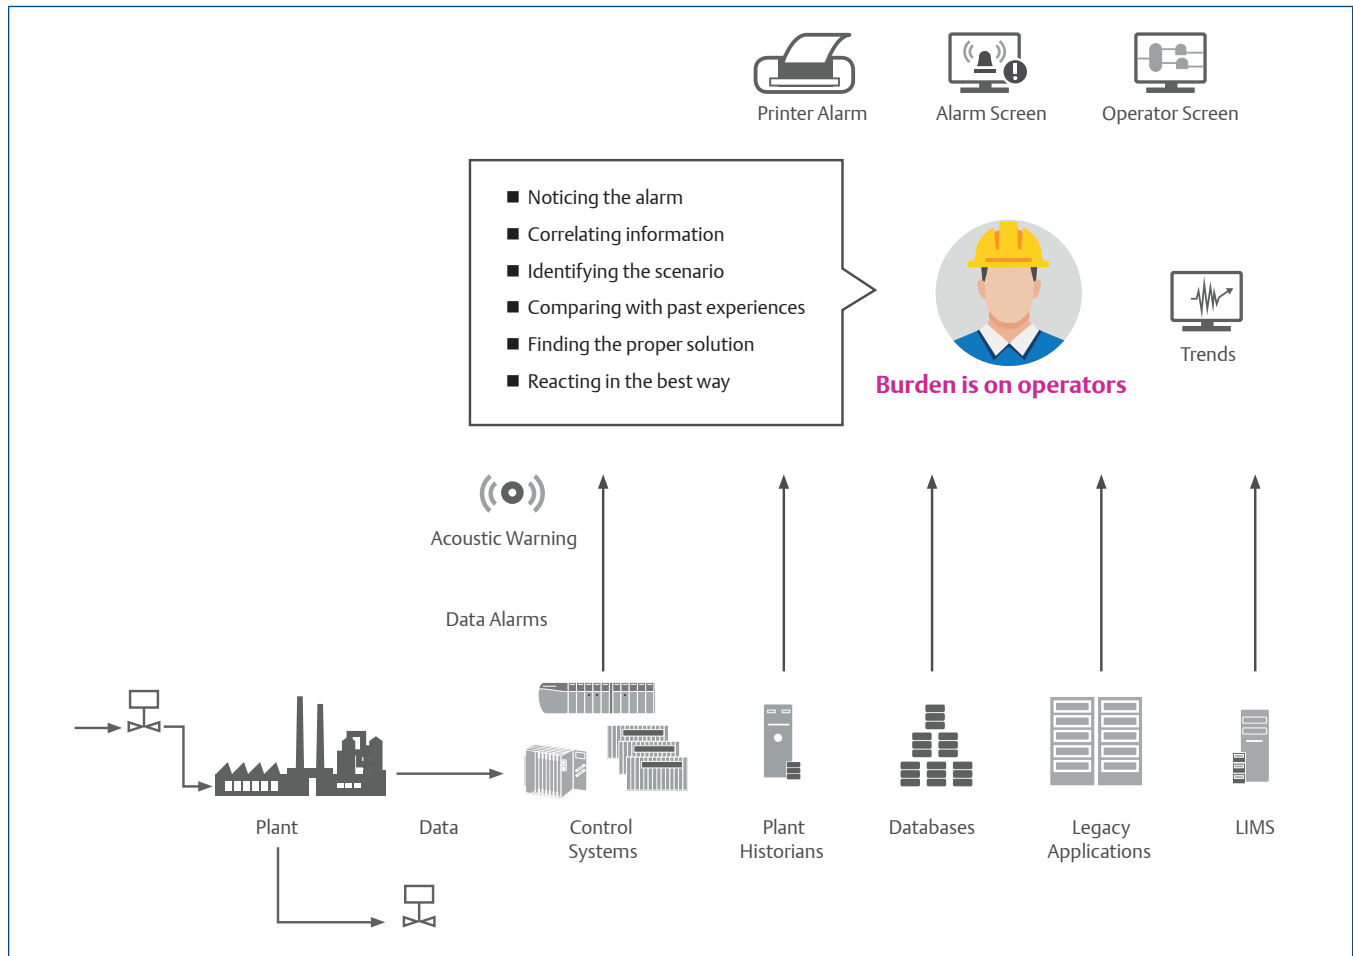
Printer Alarm

Alarm Screen

Operator Screen

■ Noticing the alarm
■ Correlating information
■ Identifying the scenario
■ Comparing with past experiences
■ Finding the proper solution
■ Reacting in the best way

Burden is on operators

Trends

Acoustic Warning

Data Alarms

Plant

Data

Control Systems

Plant Historians

Databases

Legacy Applications

LIMS